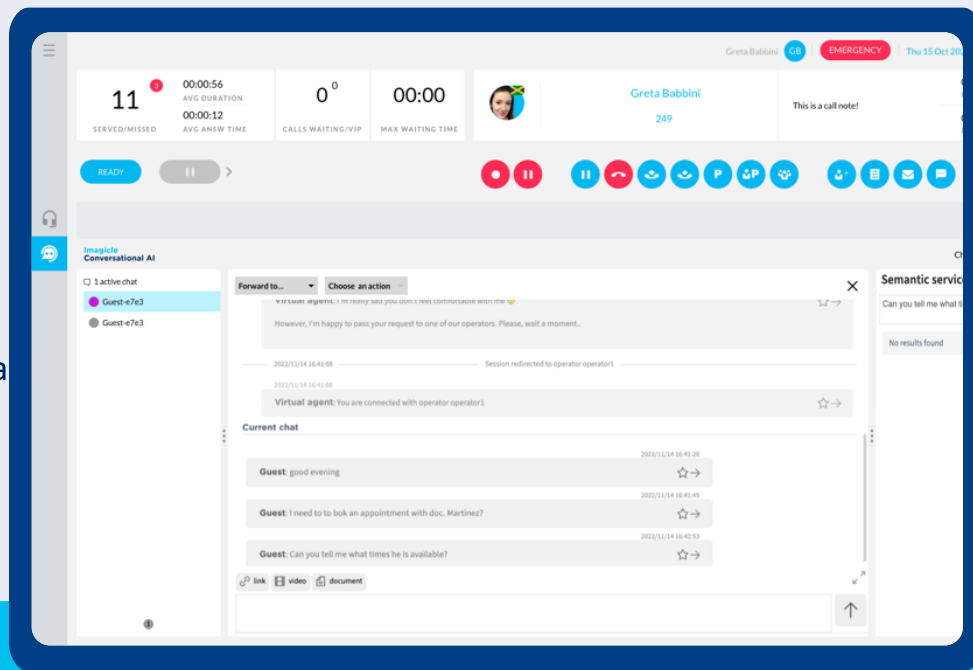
Greta Babbini GB EMERGENCY Thu 15 Oct 20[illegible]

11 3 SERVED/MISSED
00:00:56 AVG DURATION
00:00:12 AVG ANSW TIME
$0^0$ CALLS WAITING/VIP
00:00 MAX WAITING TIME

Greta Babbini
249

This is a call note!

READY

P P

Imagicle Conversational AI

Ch

1 active chat
Guest-e7e3
Guest-e7e3

Forward to...
Choose an action

Virtual agent: I'm really sad you don't feel comfortable with me
However, I'm happy to pass your request to one of our operators. Please, wait a moment..

2022/11/14 16:41:08 Session redirected to operator operator1

2022/11/14 16:41:08
Virtual agent: You are connected with operator operator1

Current chat

2022/11/14 16:41:26
Guest: good evening

2022/11/14 16:41:45
Guest: I need to to bok an appointment with doc. Martinez?

2022/11/14 16:42:53
Guest: Can you tell me what times he is available?

link video document

Semantic servic
Can you tell me what ti
No results found

a